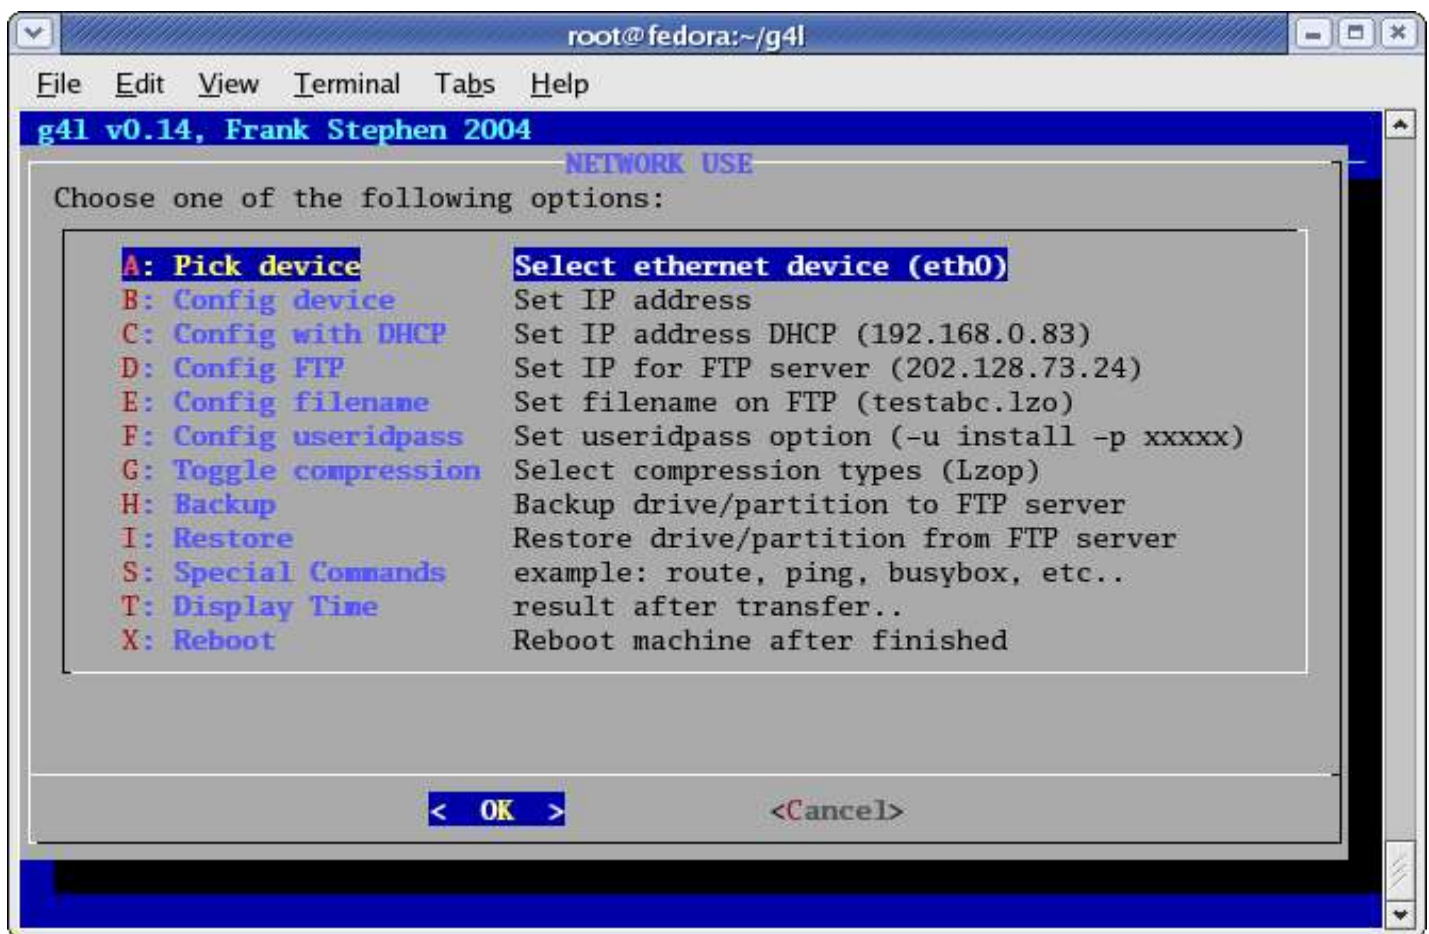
root@fedora:~/g4l

File Edit View Terminal Tabs Help

g4l v0.14, Frank Stephen 2004

NETWORK USE

Choose one of the following options:

| | |
|---|---|
| A: Pick device | Select ethernet device (eth0) |
| B: Config device | Set IP address |
| C: Config with DHCP | Set IP address DHCP (192.168.0.83) |
| D: Config FTP | Set IP for FTP server (202.128.73.24) |
| E: Config filename | Set filename on FTP (testabc.lzo) |
| F: Config useridpass | Set useridpass option (-u install -p xxxxx) |
| G: Toggle compression | Select compression types (Lzop) |
| H: Backup | Backup drive/partition to FTP server |
| I: Restore | Restore drive/partition from FTP server |
| S: Special Commands | example: route, ping, busybox, etc.. |
| T: Display Time | result after transfer.. |
| X: Reboot | Reboot machine after finished |

< OK > <Cancel>